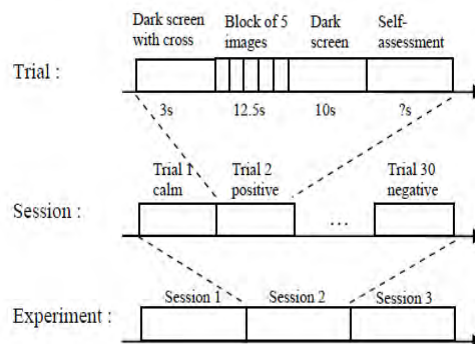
Dark screen with cross

Block of 5 images

Dark screen

Self-assessment

Trial :

3s

12.5s

10s

?s

Trial 1 calm

Trial 2 positive

Trial 30 negative

Session :

...

Session 1

Session 2

Session 3

Experiment :